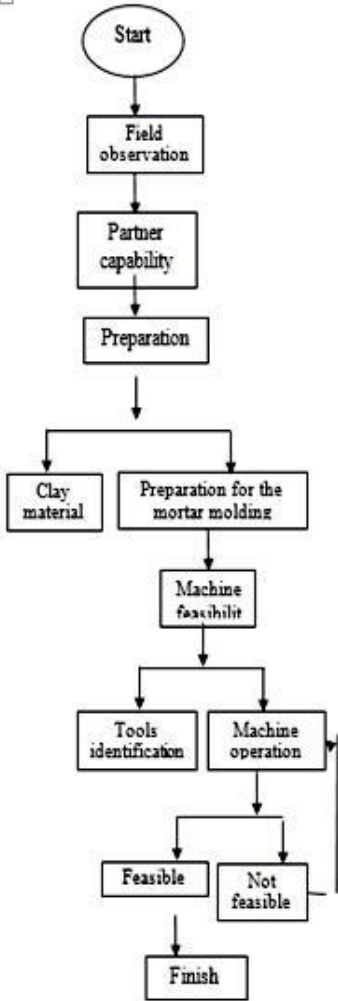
Start

Field observation

Partner capability

Preparation

Clay material

Preparation for the mortar molding

Machine feasibilit

Tools identification

Machine operation

Feasible

Not feasible

Finish